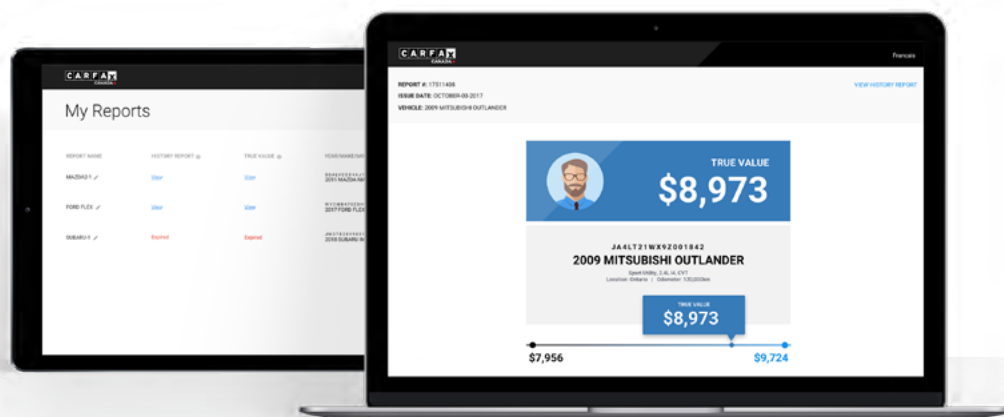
CARFAX CANADA

My Reports

| REPORT NAME | HISTORY REPORT | TRUE VALUE | YEAR/MAKE/MO |
|---|---|---|---|
| MAZDA3 1 | View | View | 2011 MAZDA M |
| FORD FLEX | View | View | 2017 FORD FLEX |
| SUBARU 1 | Expired | Expired | 2013 SUBARU W |

CARFAX CANADA

Français

REPORT #: 17511406
ISSUE DATE: OCTOBER-03-2017
VEHICLE: 2009 MITSUBISHI OUTLANDER

VIEW HISTORY REPORT

TRUE VALUE
$8,973

JA4LT21WX9Z001842
2009 MITSUBISHI OUTLANDER
Sport Utility, 2.4L I4, CVT
Location: Ontario | Odometer: 130,000km

TRUE VALUE
$8,973

$7,956 $9,724